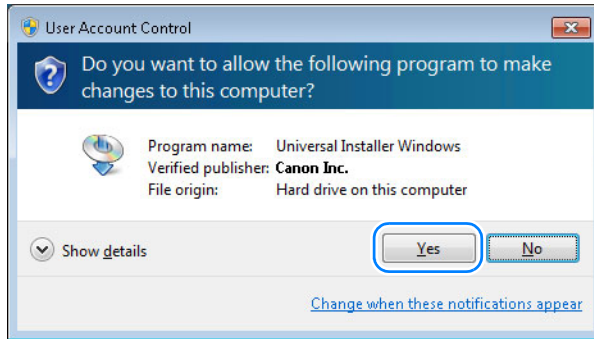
User Account Control

Do you want to allow the following program to make changes to this computer?

| | |
|---|---|
| Program name: | Universal Installer Windows |
| Verified publisher: | Canon Inc. |
| File origin: | Hard drive on this computer |

Show details

Yes

No

Change when these notifications appear